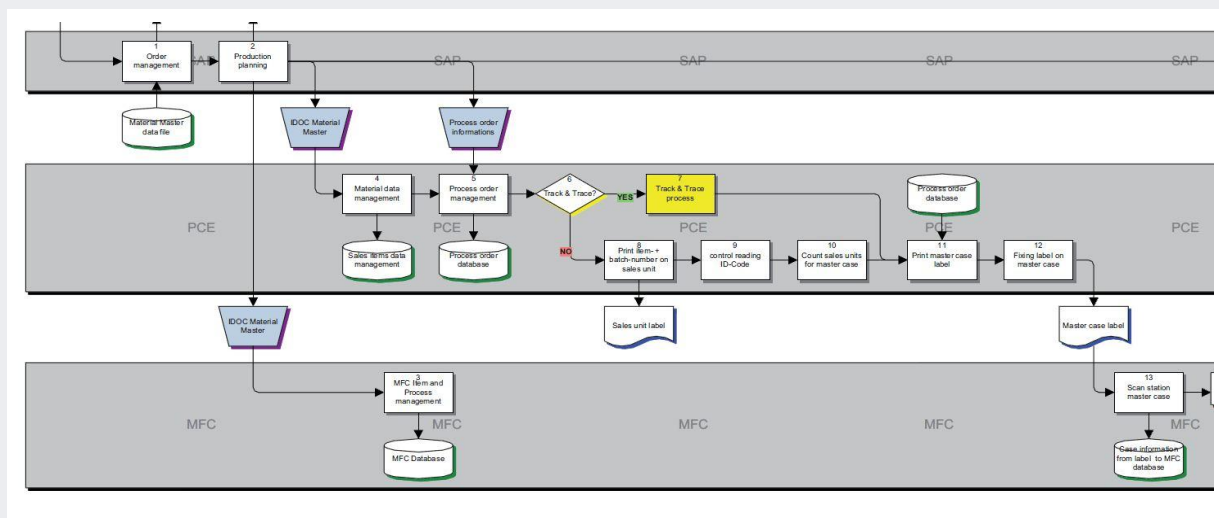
SAP SAP SAP SAP SAP

1
Order management

2
Production planning

Material Master data file

IDOC Material Master

Process order informations

PCE PCE PCE PCE PCE

4
Material data management

5
Process order management

6
Track & Trace?

YES

7
Track & Trace process

Process order database

NO

Sales items data management

Process order database

8
Print item- + batch-number on sales unit

9
control reading ID-Code

10
Count sales units for master case

11
Print master case label

12
Fixing label on master case

IDOC Material Master

Sales unit label

Master case label

MFC MFC MFC MFC MFC

3
MFC item and Process management

MFC Database

13
Scan station master case

Case information from label to MFC database